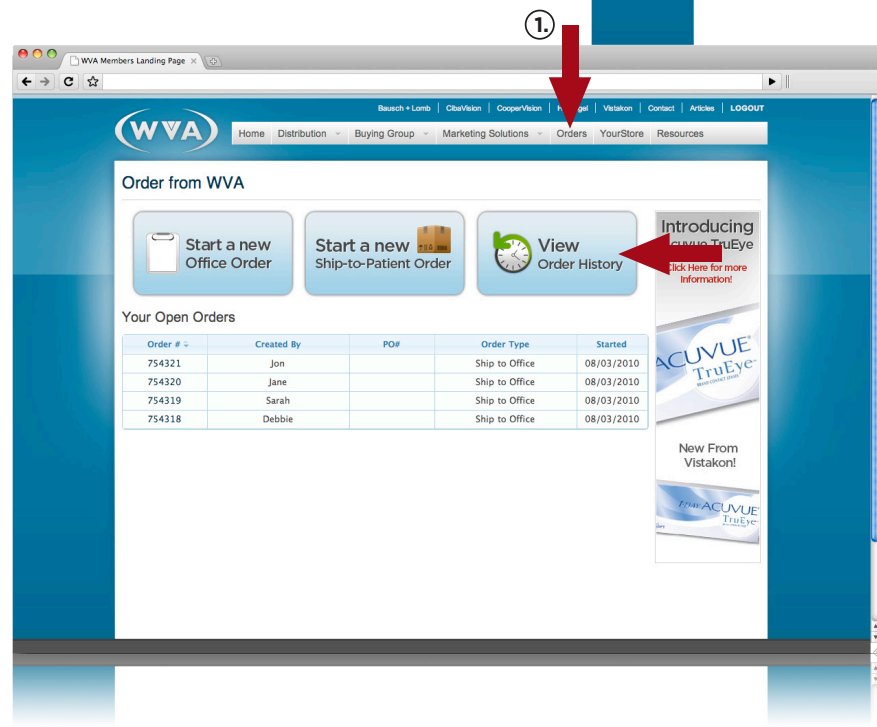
1.

WVA Members Landing Page ×

Bausch + Lomb | CibaVision | CooperVision | H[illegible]gel | Vistakon | Contact | Articles | LOGOUT

WVA

Home | Distribution | Buying Group | Marketing Solutions | Orders | YourStore | Resources

Order from WVA

Start a new Office Order

Start a new Ship-to-Patient Order

View Order History

Introducing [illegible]cuvue TruEye

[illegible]lick Here for more Information!

Your Open Orders

| Order # | Created By | PO# | Order Type | Started |
|---|---|---|---|---|
| 754321 | Jon | | Ship to Office | 08/03/2010 |
| 754320 | Jane | | Ship to Office | 08/03/2010 |
| 754319 | Sarah | | Ship to Office | 08/03/2010 |
| 754318 | Debbie | | Ship to Office | 08/03/2010 |

ACUVUE TruEye

New From Vistakon!

ACUVUE TruEye